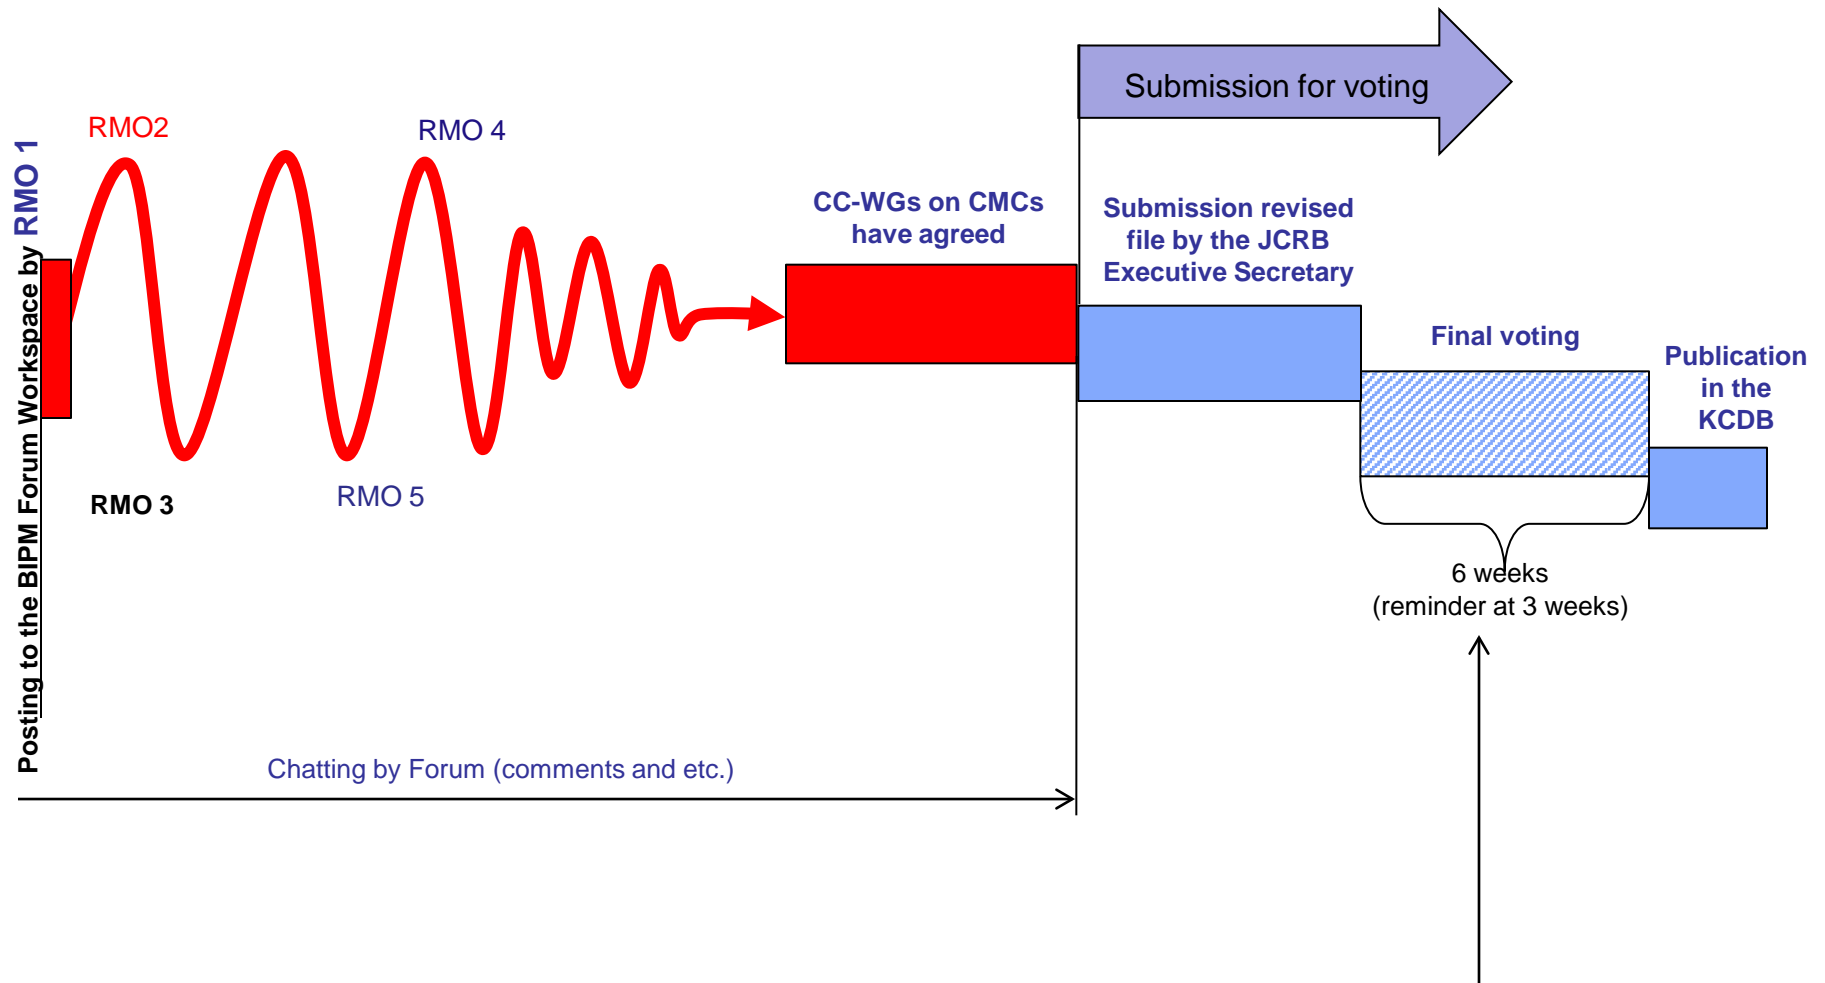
Submission for voting

Posting to the BIPM Forum Workspace by RMO 1

RMO2

RMO 4

RMO 3

RMO 5

CC-WGs on CMCs have agreed

Submission revised file by the JCRB Executive Secretary

Final voting

Publication in the KCDB

6 weeks (reminder at 3 weeks)

Chatting by Forum (comments and etc.)